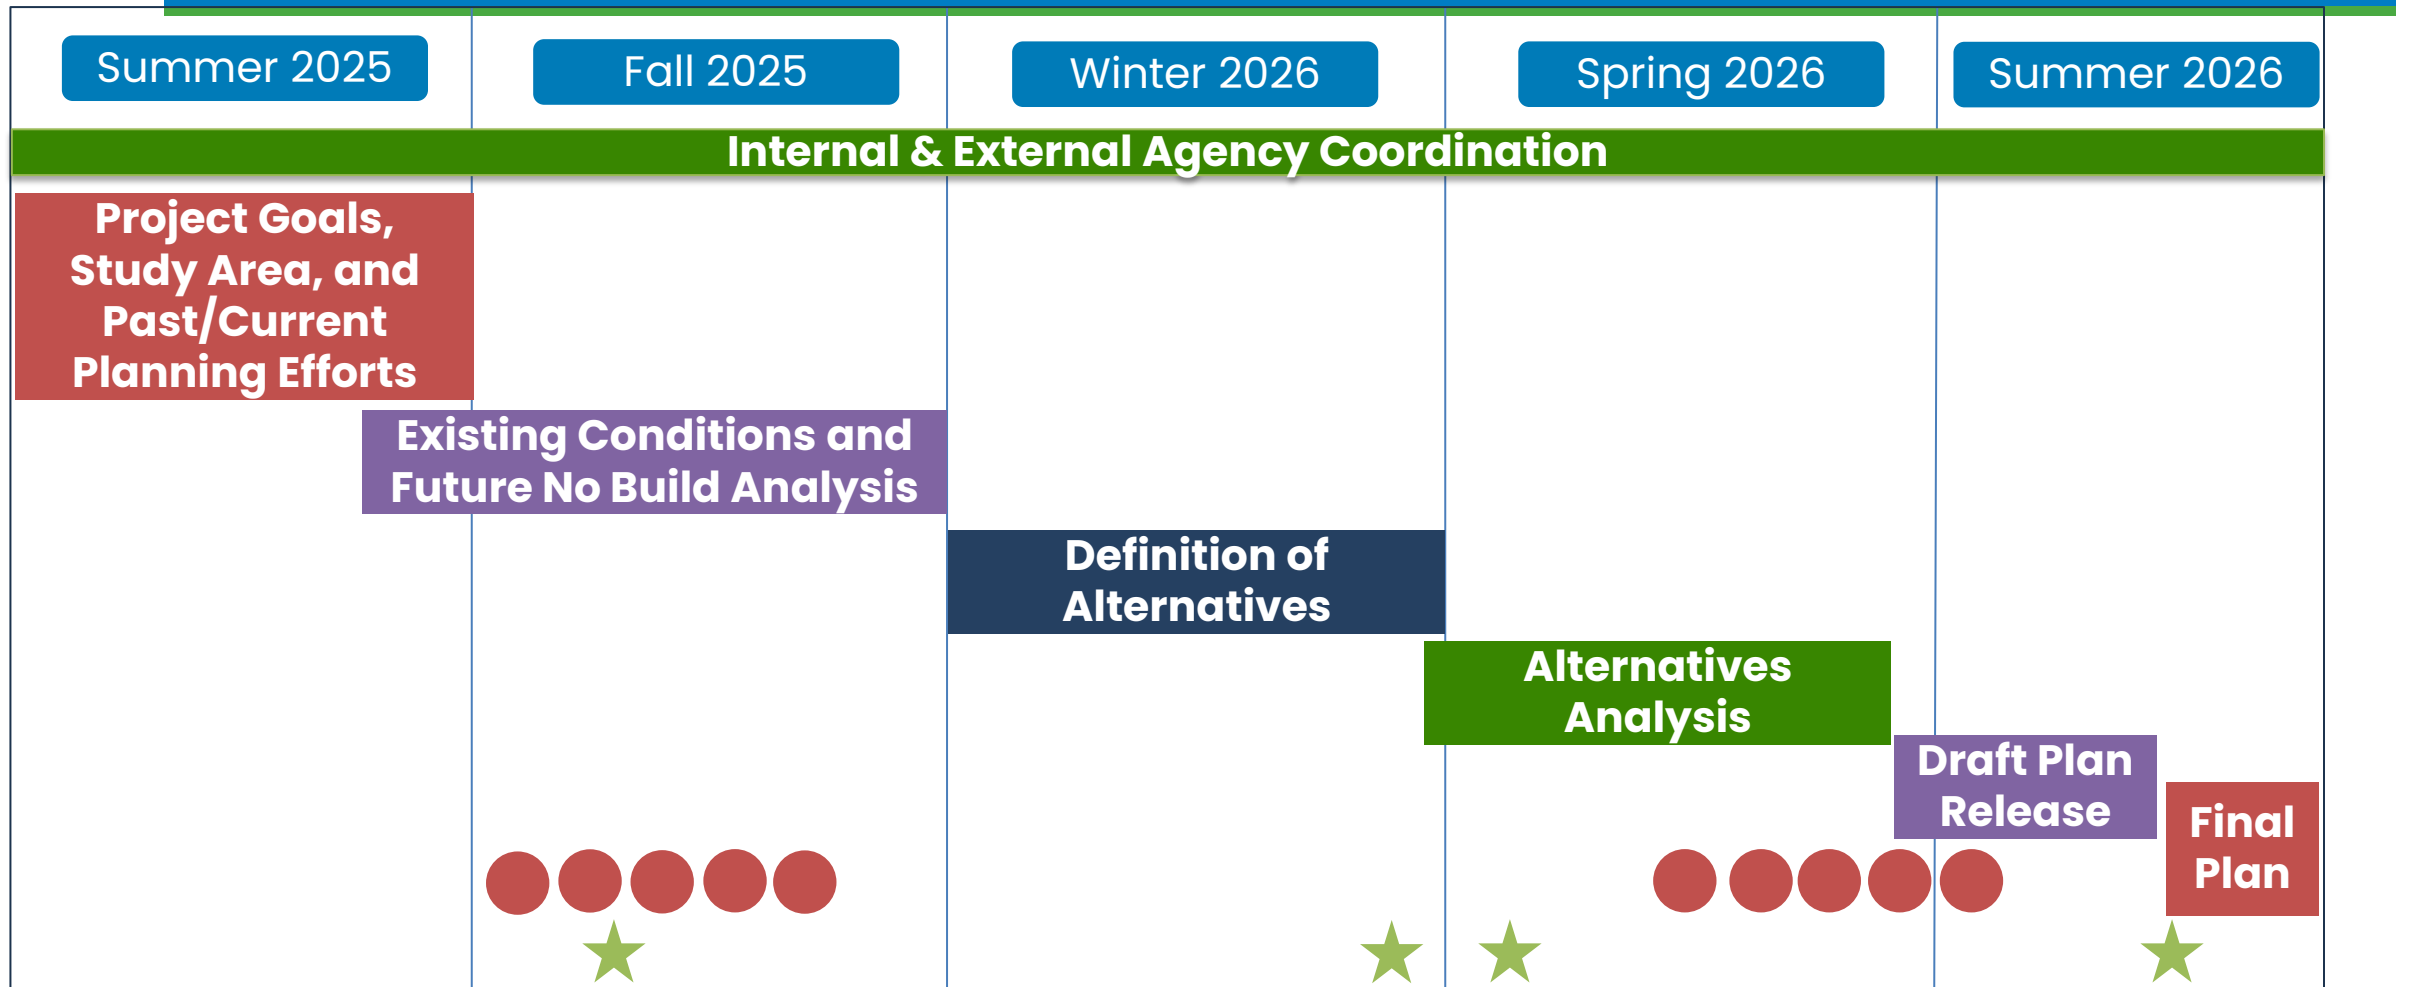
Summer 2025

Fall 2025

Winter 2026

Spring 2026

Summer 2026

Internal & External Agency Coordination

Project Goals, Study Area, and Past/Current Planning Efforts

Existing Conditions and Future No Build Analysis

Definition of Alternatives

Alternatives Analysis

Draft Plan Release

Final Plan